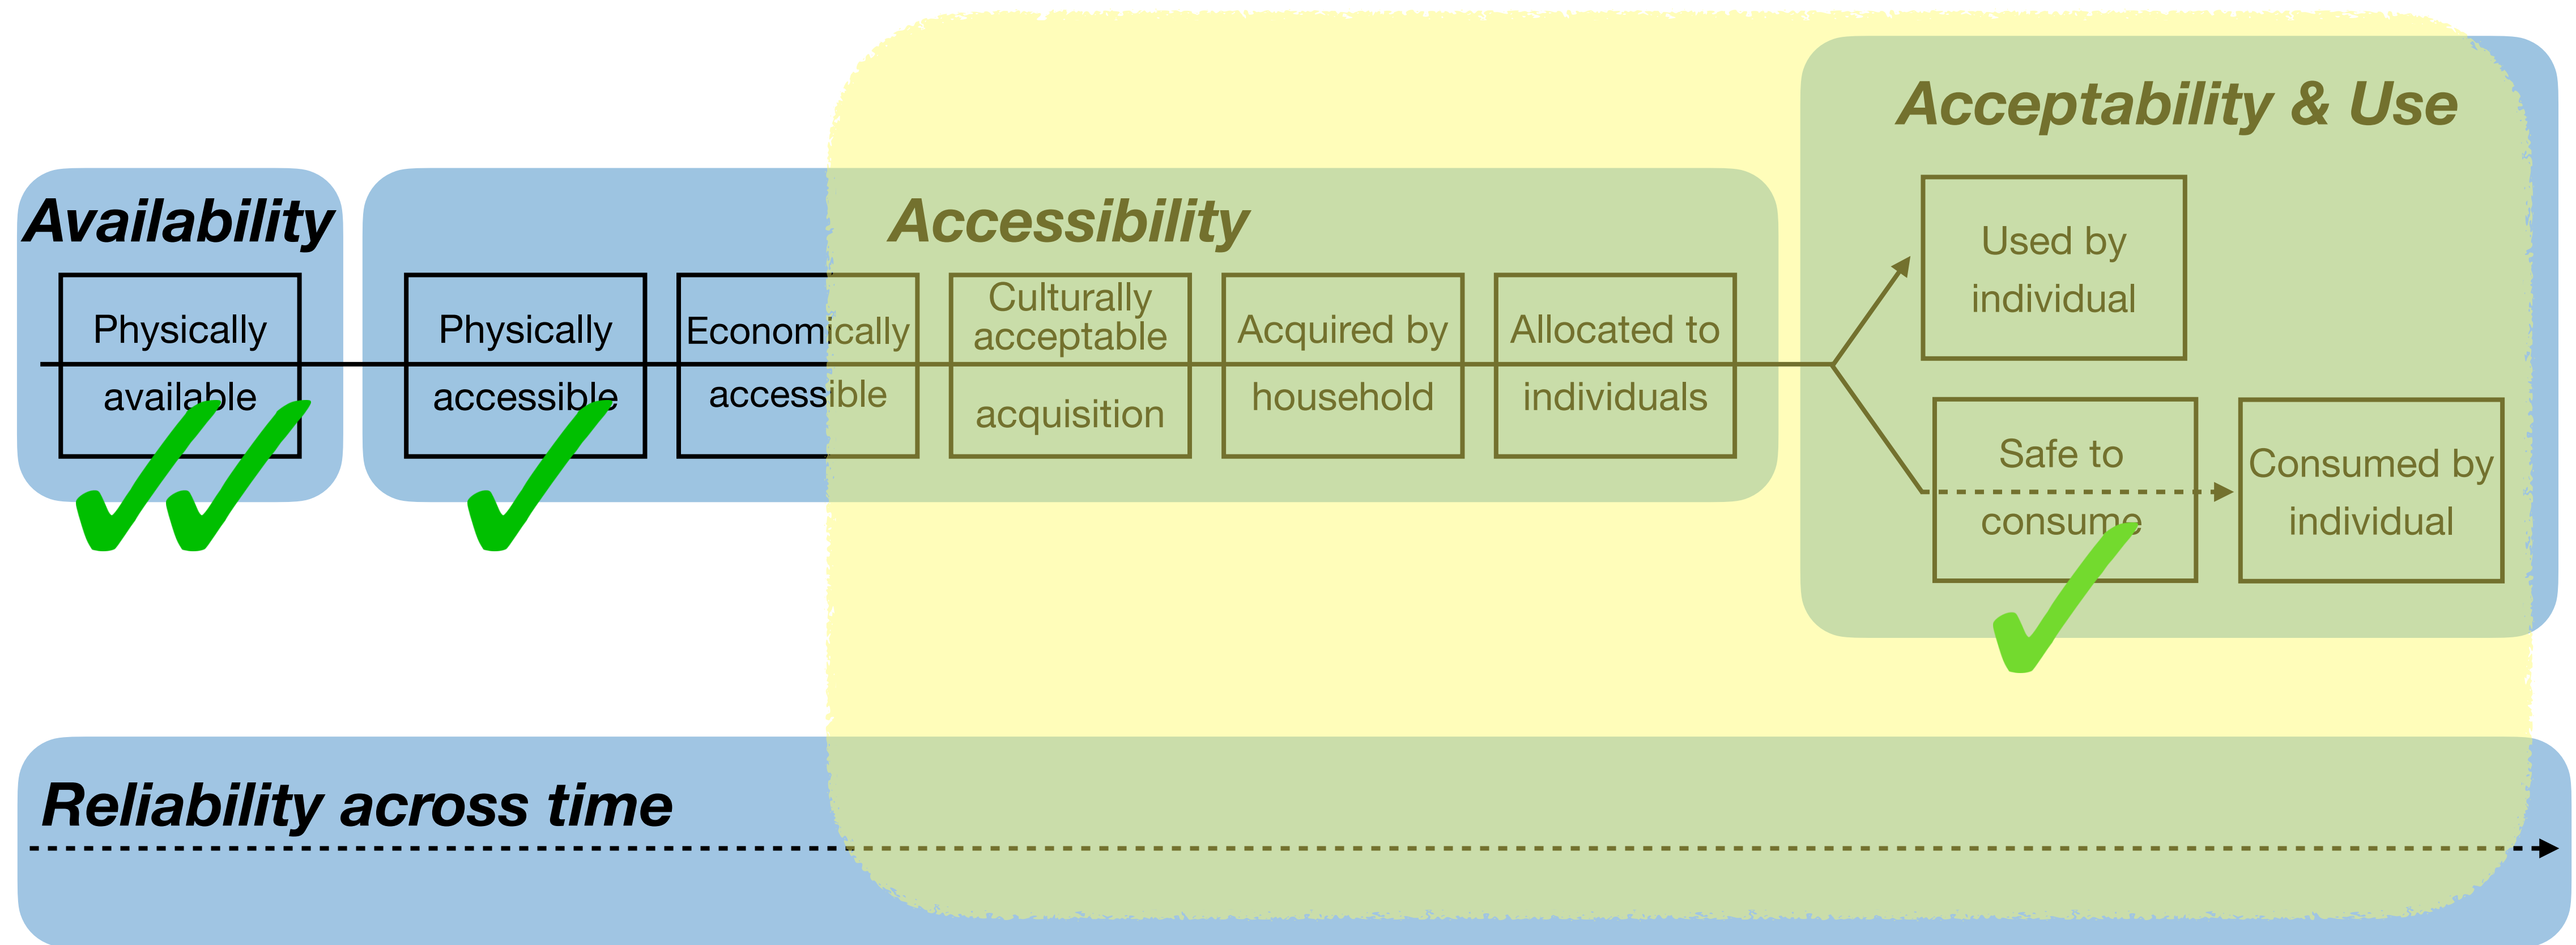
Availability

Physically available

Accessibility

Physically accessible

Economically accessible

Culturally acceptable acquisition

Acquired by household

Allocated to individuals

Acceptability & Use

Used by individual

Safe to consume

Consumed by individual

Reliability across time